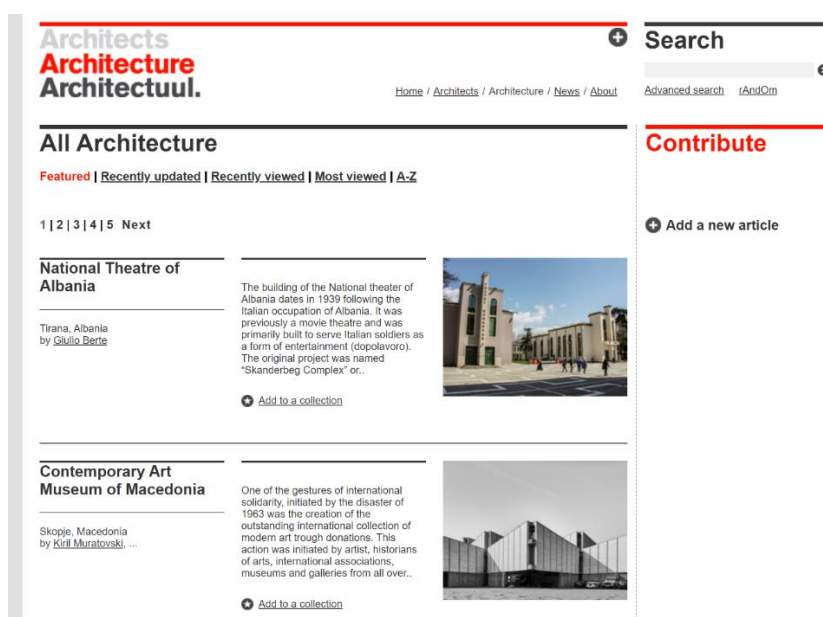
Architects
Architecture
Architectuul.

Home / Architects / Architecture / News / About

Search

Advanced search rAndOm

All Architecture

Featured | Recently updated | Recently viewed | Most viewed | A-Z

1 | 2 | 3 | 4 | 5 Next

Contribute

Add a new article

National Theatre of Albania

Tirana, Albania
by Giulio Berte

The building of the National theater of Albania dates in 1939 following the Italian occupation of Albania. It was previously a movie theatre and was primarily built to serve Italian soldiers as a form of entertainment (dopolavoro). The original project was named "Skanderbeg Complex" or..

Add to a collection

Contemporary Art Museum of Macedonia

Skopje, Macedonia
by Kiril Muratovski, ...

One of the gestures of international solidarity, initiated by the disaster of 1963 was the creation of the outstanding international collection of modern art trough donations. This action was initiated by artist, historians of arts, international associations, museums and galleries from all over..

Add to a collection